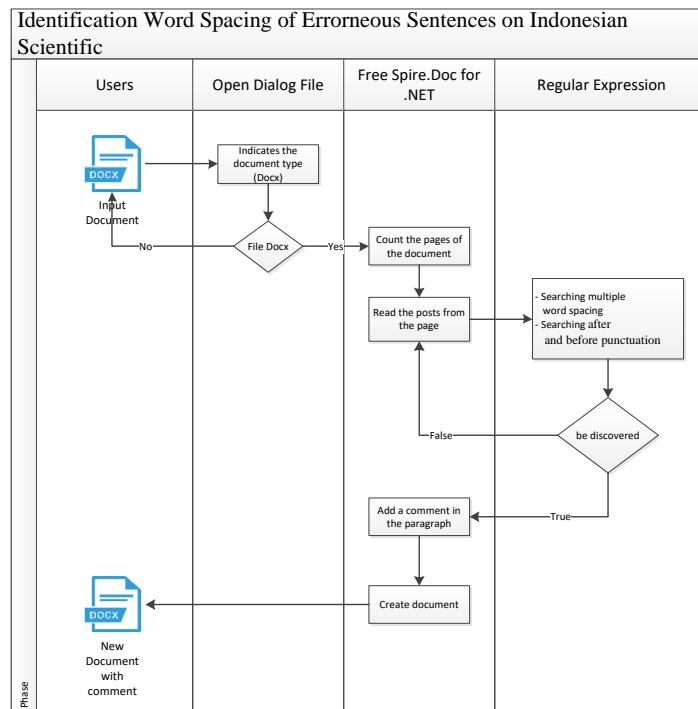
Identification Word Spacing of Errorneous Sentences on Indonesian Scientific

| Users | Open Dialog File | Free Spire.Doc for .NET | Regular Expression |
|---|---|---|---|

DOCX

Input Document

Indicates the document type (Docx)

File Docx

No

Yes

Count the pages of the document

Read the posts from the page

- Searching multiple word spacing
- Searching after and before punctuation

be discovered

False

True

Add a comment in the paragraph

Create document

DOCX

New Document with comment

Phase